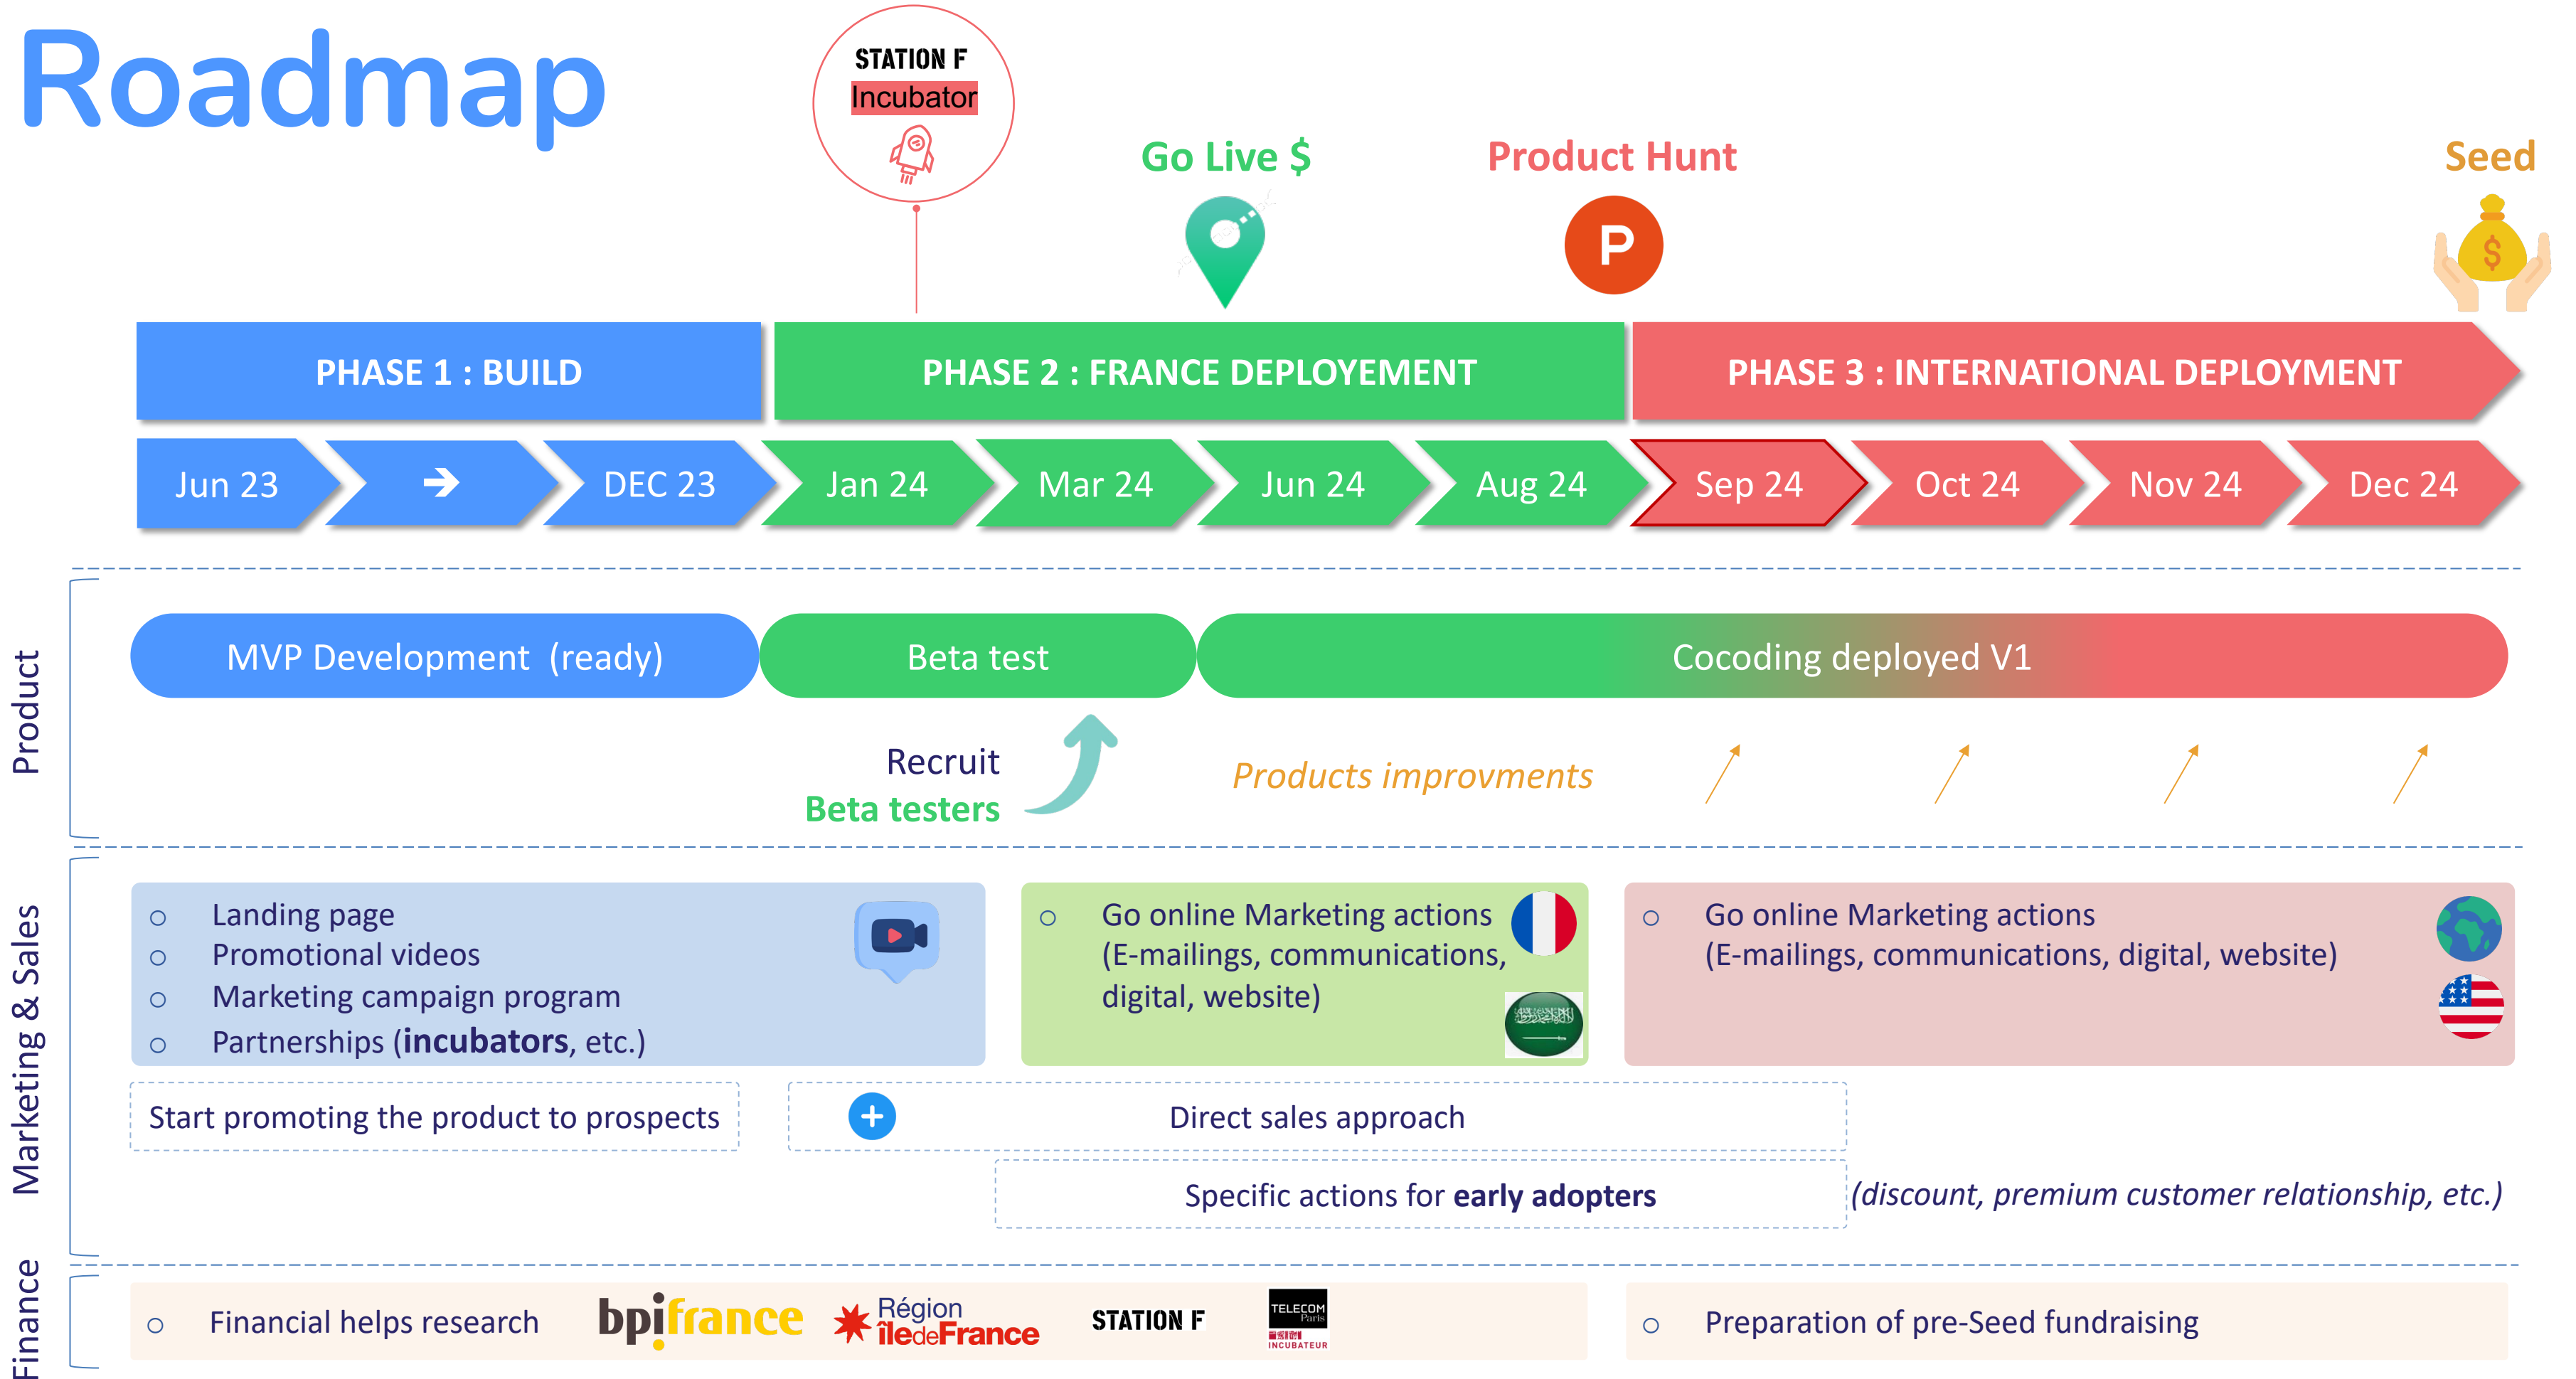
Roadmap

STATION F
Incubator

Go Live $

Product Hunt

Seed

PHASE 1 : BUILD

PHASE 2 : FRANCE DEPLOYEMENT

PHASE 3 : INTERNATIONAL DEPLOYMENT

Jun 23 → DEC 23 Jan 24 Mar 24 Jun 24 Aug 24 Sep 24 Oct 24 Nov 24 Dec 24

Product

MVP Development (ready)

Beta test

Cocoding deployed V1

Recruit
Beta testers

Products improvments

Marketing & Sales

○ Landing page
○ Promotional videos
○ Marketing campaign program
○ Partnerships (**incubators**, etc.)

○ Go online Marketing actions (E-mailings, communications, digital, website)

○ Go online Marketing actions (E-mailings, communications, digital, website)

Start promoting the product to prospects

+ Direct sales approach

Specific actions for **early adopters** (discount, premium customer relationship, etc.)

Finance

○ Financial helps research bpifrance Région îledeFrance STATION F TELECOM Paris INCUBATEUR

○ Preparation of pre-Seed fundraising